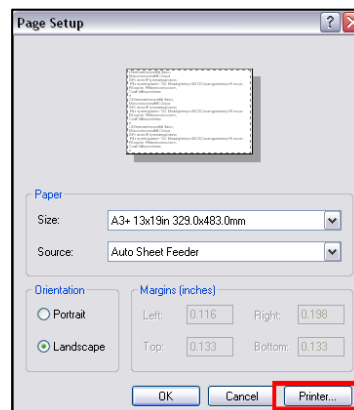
Page Setup

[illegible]

Paper

Size: A3+ 13x19in 329.0x483.0mm

Source: Auto Sheet Feeder

Orientation

Portrait

Landscape

Margins (inches)

Left: 0.116 Right: 0.198

Top: 0.133 Bottom: 0.133

OK Cancel Printer...